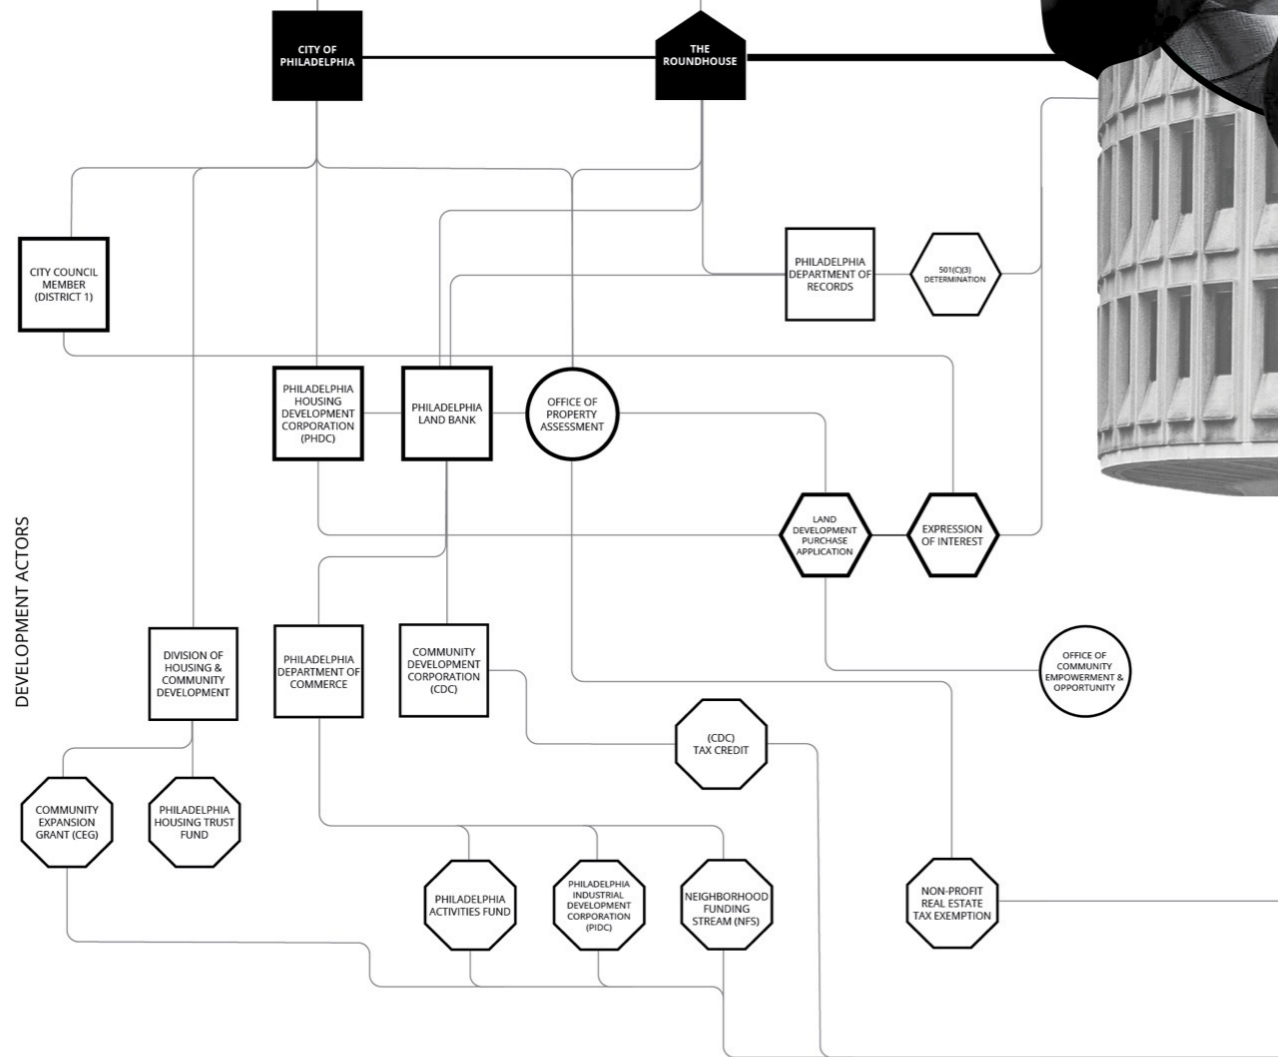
CITY OF PHILADELPHIA

THE ROUNDHOUSE

CITY COUNCIL MEMBER (DISTRICT 1)

PHILADELPHIA DEPARTMENT OF RECORDS

501(C)(3) DETERMINATION

PHILADELPHIA HOUSING DEVELOPMENT CORPORATION (PHDC)

PHILADELPHIA LAND BANK

OFFICE OF PROPERTY ASSESSMENT

LAND DEVELOPMENT PURCHASE APPLICATION

EXPRESSION OF INTEREST

DEVELOPMENT ACTORS

DIVISION OF HOUSING & COMMUNITY DEVELOPMENT

PHILADELPHIA DEPARTMENT OF COMMERCE

COMMUNITY DEVELOPMENT CORPORATION (CDC)

OFFICE OF COMMUNITY EMPOWERMENT & OPPORTUNITY

(CDC) TAX CREDIT

COMMUNITY EXPANSION GRANT (CEG)

PHILADELPHIA HOUSING TRUST FUND

PHILADELPHIA ACTIVITIES FUND

PHILADELPHIA INDUSTRIAL DEVELOPMENT CORPORATION (PIDC)

NEIGHBORHOOD FUNDING STREAM (NFS)

NON-PROFIT REAL ESTATE TAX EXEMPTION